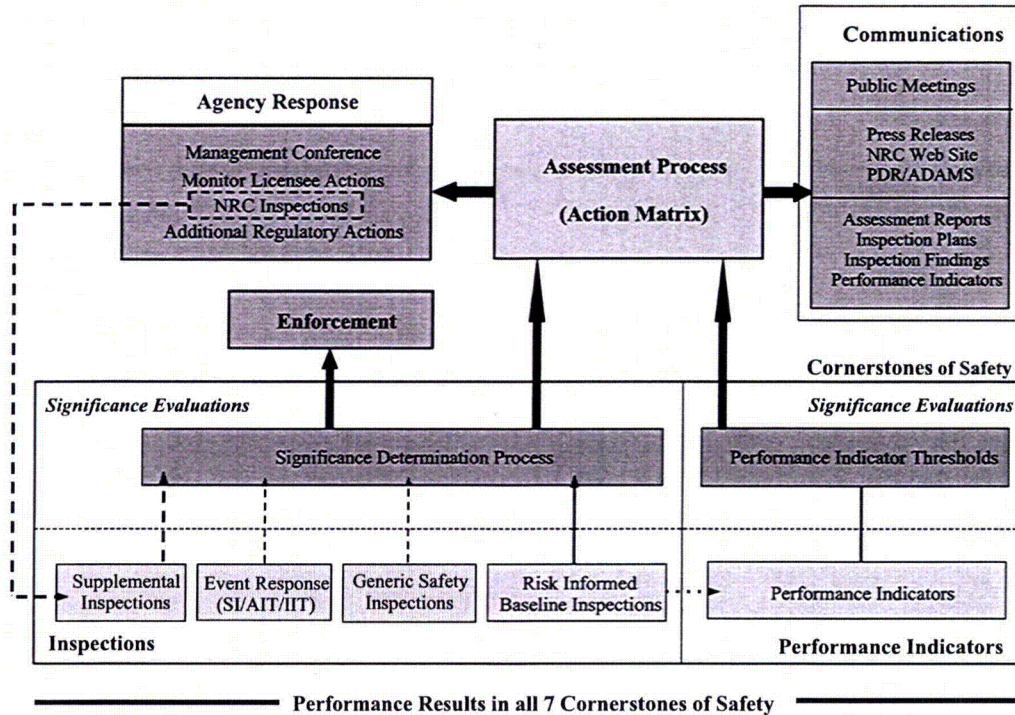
Communications

Public Meetings

Press Releases
NRC Web Site
PDR/ADAMS

Assessment Reports
Inspection Plans
Inspection Findings
Performance Indicators

Agency Response

Management Conference
Monitor Licensee Actions
NRC Inspections
Additional Regulatory Actions

Assessment Process

(Action Matrix)

Enforcement

Cornerstones of Safety

Significance Evaluations

Significance Evaluations

Significance Determination Process

Performance Indicator Thresholds

Supplemental Inspections

Event Response (SI/AIT/IIT)

Generic Safety Inspections

Risk Informed Baseline Inspections

Performance Indicators

Inspections

Performance Indicators

Performance Results in all 7 Cornerstones of Safety